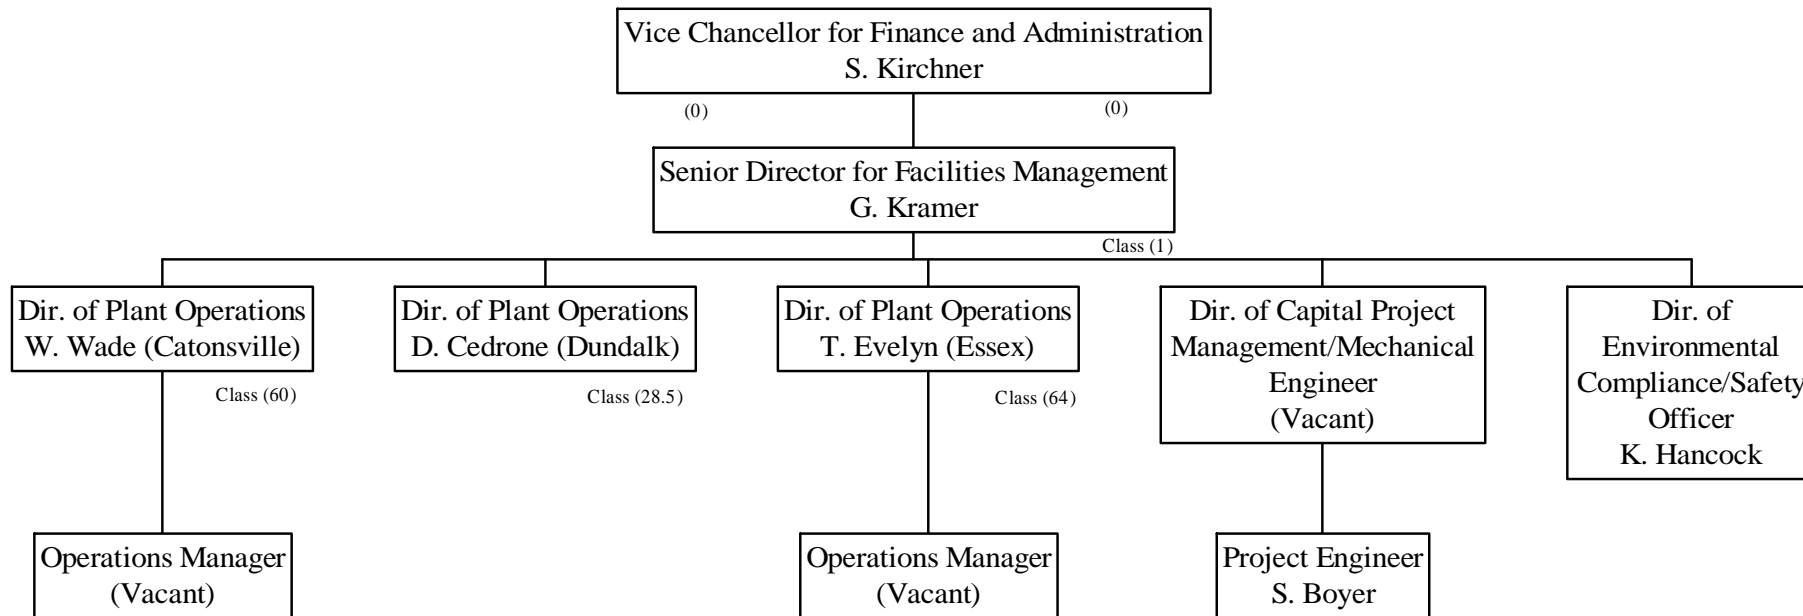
Vice Chancellor for Finance and Administration
S. Kirchner

(0)

(0)

Senior Director for Facilities Management
G. Kramer

Class (1)

Dir. of Plant Operations
W. Wade (Catonsville)

Class (60)

Dir. of Plant Operations
D. Cedrone (Dundalk)

Class (28.5)

Dir. of Plant Operations
T. Evelyn (Essex)

Class (64)

Dir. of Capital Project Management/Mechanical Engineer
(Vacant)

Dir. of Environmental Compliance/Safety Officer
K. Hancock

Operations Manager
(Vacant)

Operations Manager
(Vacant)

Project Engineer
S. Boyer